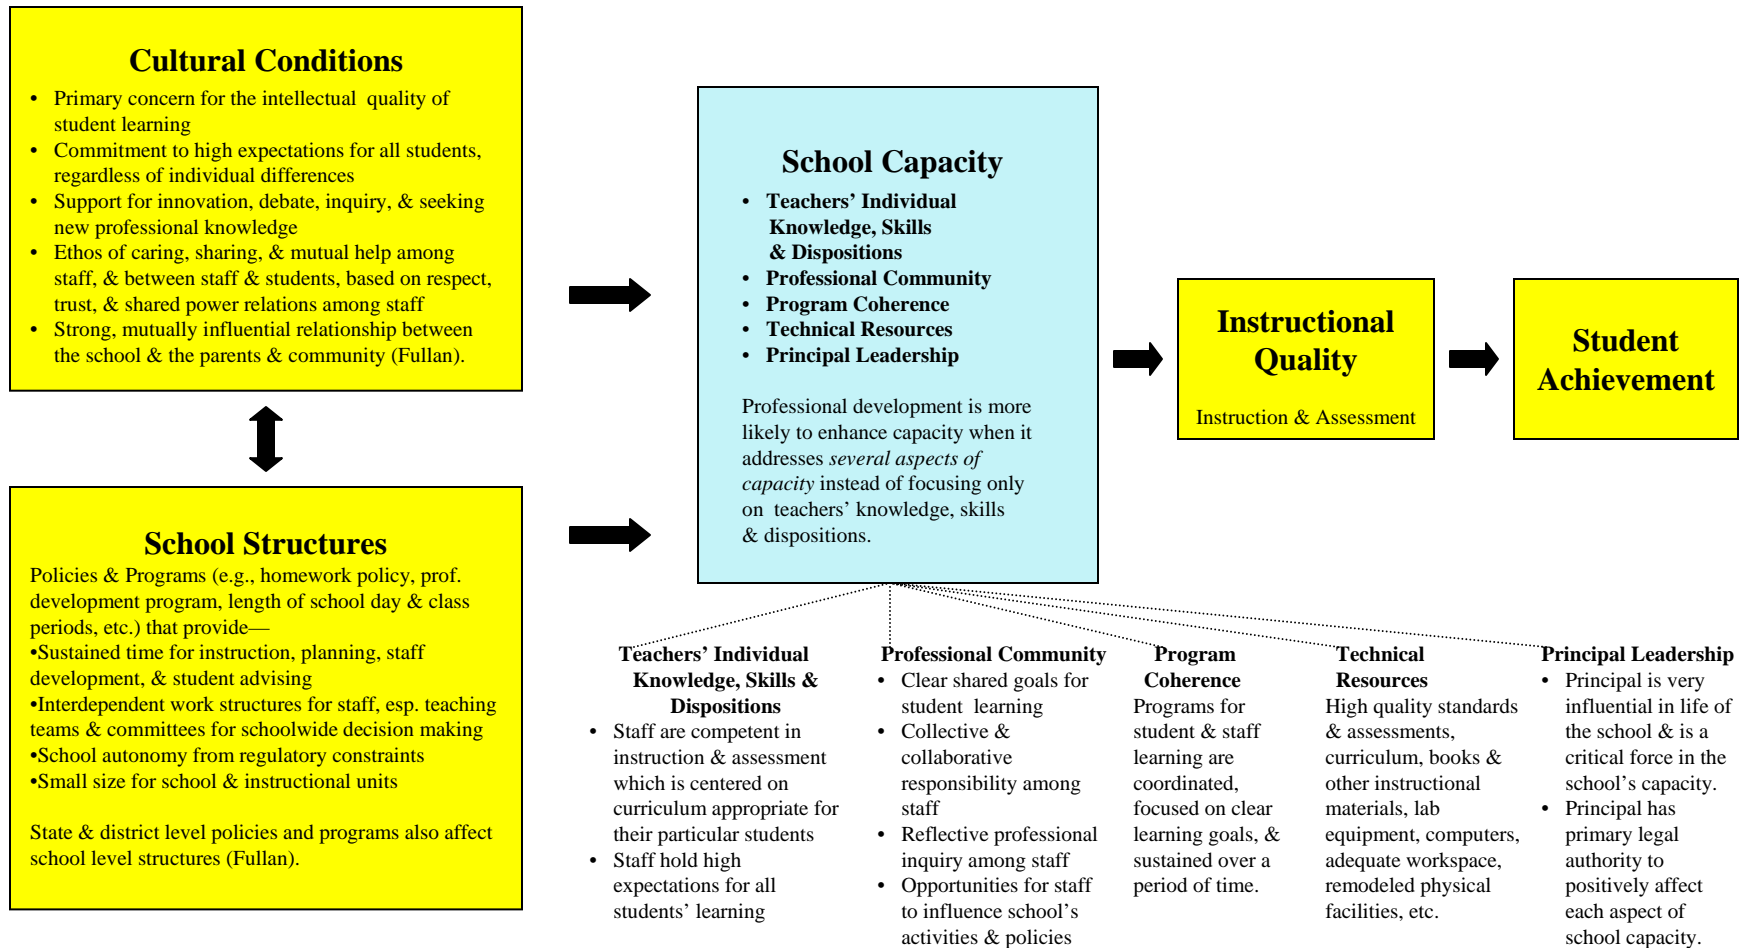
**Cultural Conditions**

- Primary concern for the intellectual quality of student learning
- Commitment to high expectations for all students, regardless of individual differences
- Support for innovation, debate, inquiry, & seeking new professional knowledge
- Ethos of caring, sharing, & mutual help among staff, & between staff & students, based on respect, trust, & shared power relations among staff
- Strong, mutually influential relationship between the school & the parents & community (Fullan).

**School Structures**

Policies & Programs (e.g., homework policy, prof. development program, length of school day & class periods, etc.) that provide—
•Sustained time for instruction, planning, staff development, & student advising
•Interdependent work structures for staff, esp. teaching teams & committees for schoolwide decision making
•School autonomy from regulatory constraints
•Small size for school & instructional units

State & district level policies and programs also affect school level structures (Fullan).

**School Capacity**

- Teachers' Individual Knowledge, Skills & Dispositions
- Professional Community
- Program Coherence
- Technical Resources
- Principal Leadership

Professional development is more likely to enhance capacity when it addresses *several aspects of capacity* instead of focusing only on teachers' knowledge, skills & dispositions.

**Instructional Quality**

Instruction & Assessment

**Student Achievement**

**Teachers' Individual Knowledge, Skills & Dispositions**
- Staff are competent in instruction & assessment which is centered on curriculum appropriate for their particular students
- Staff hold high expectations for all students' learning

**Professional Community**
- Clear shared goals for student learning
- Collective & collaborative responsibility among staff
- Reflective professional inquiry among staff
- Opportunities for staff to influence school's activities & policies

**Program Coherence**
Programs for student & staff learning are coordinated, focused on clear learning goals, & sustained over a period of time.

**Technical Resources**
High quality standards & assessments, curriculum, books & other instructional materials, lab equipment, computers, adequate workspace, remodeled physical facilities, etc.

**Principal Leadership**
- Principal is very influential in life of the school & is a critical force in the school's capacity.
- Principal has primary legal authority to positively affect each aspect of school capacity.